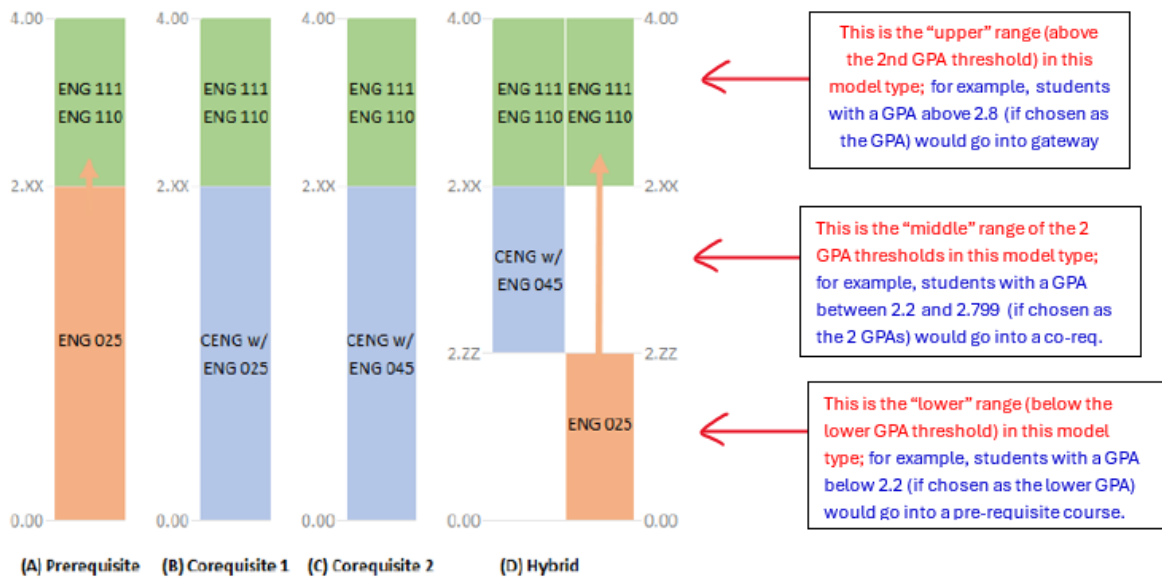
4.00

ENG 111
ENG 110

2.XX

ENG 025

0.00

(A) Prerequisite

4.00

ENG 111
ENG 110

2.XX

CENG w/
ENG 025

0.00

(B) Corequisite 1

4.00

ENG 111
ENG 110

2.XX

CENG w/
ENG 045

0.00

(C) Corequisite 2

4.00

ENG 111
ENG 110

ENG 111
ENG 110

4.00

2.XX

CENG w/
ENG 045

2.XX

2.ZZ

ENG 025

2.ZZ

0.00

0.00

(D) Hybrid

This is the "upper" range (above the 2nd GPA threshold) in this model type; for example, students with a GPA above 2.8 (if chosen as the GPA) would go into gateway

This is the "middle" range of the 2 GPA thresholds in this model type; for example, students with a GPA between 2.2 and 2.799 (if chosen as the 2 GPAs) would go into a co-req.

This is the "lower" range (below the lower GPA threshold) in this model type; for example, students with a GPA below 2.2 (if chosen as the lower GPA) would go into a pre-requisite course.